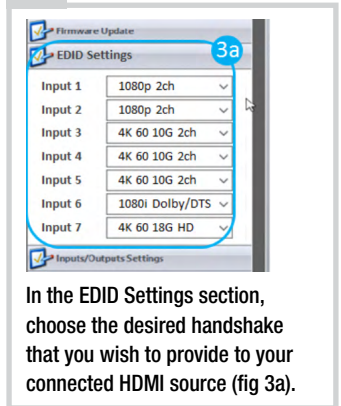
Firmware Update

EDID Settings

3a

| Input 1 | 1080p 2ch |
|---|---|
| Input 2 | 1080p 2ch |
| Input 3 | 4K 60 10G 2ch |
| Input 4 | 4K 60 10G 2ch |
| Input 5 | 4K 60 10G 2ch |
| Input 6 | 1080i Dolby/DTS |
| Input 7 | 4K 60 18G HD |

Inputs/Outputs Settings

In the EDID Settings section, choose the desired handshake that you wish to provide to your connected HDMI source (fig 3a).